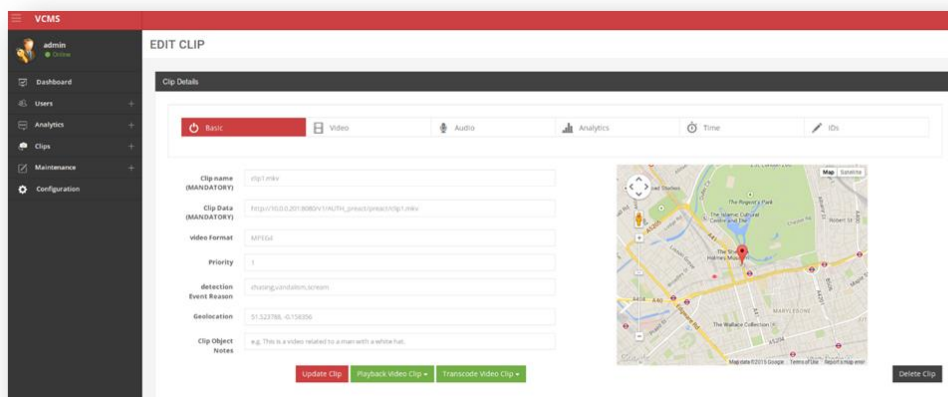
VCMS

admin
Online

Dashboard
Users
Analytics
Clips
Maintenance
Configuration

EDIT CLIP

Clip Details

Basic | Video | Audio | Analytics | Time | IDs

Clip name (MANDATORY) clip1.mkv
Clip Data (MANDATORY) http://10.0.0.201:8080/V1/ACTH_preact/preact/clip1.mkv
video Format MPEG4
Priority 1
detection Event Reason chasing,vandalism,scream
Geolocation 51.523788, -0.158356
Clip Object Notes e.g. This is a video related to a man with a white hat.

Map Satellite
The Regent's Park
The Islamic Cultural Centre and the...
The Sherlock Holmes Museum
MARYLEBONE
The Wallace Collection
Map data ©2015 Google Terms of Use Report a map error

Update Clip | Playback Video Clip | Transcode Video Clip

Delete Clip